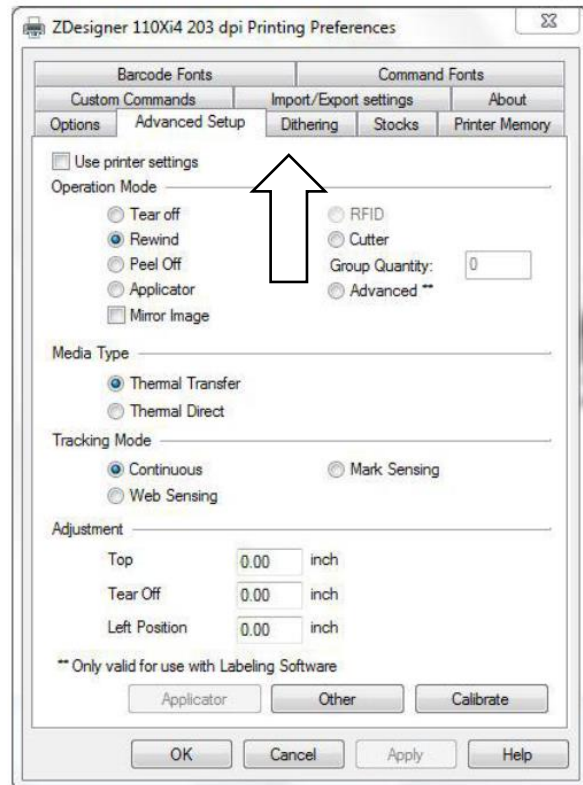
ZDesigner 110Xi4 203 dpi Printing Preferences

Barcode Fonts
Command Fonts
Custom Commands
Import/Export settings
About
Options
Advanced Setup
Dithering
Stocks
Printer Memory

Use printer settings

Operation Mode
Tear off
Rewind
Peel Off
Applicator
Mirror Image
RFID
Cutter
Group Quantity: 0
Advanced **

Media Type
Thermal Transfer
Thermal Direct

Tracking Mode
Continuous
Web Sensing
Mark Sensing

Adjustment
Top 0.00 inch
Tear Off 0.00 inch
Left Position 0.00 inch

** Only valid for use with Labeling Software

Applicator
Other
Calibrate

OK
Cancel
Apply
Help